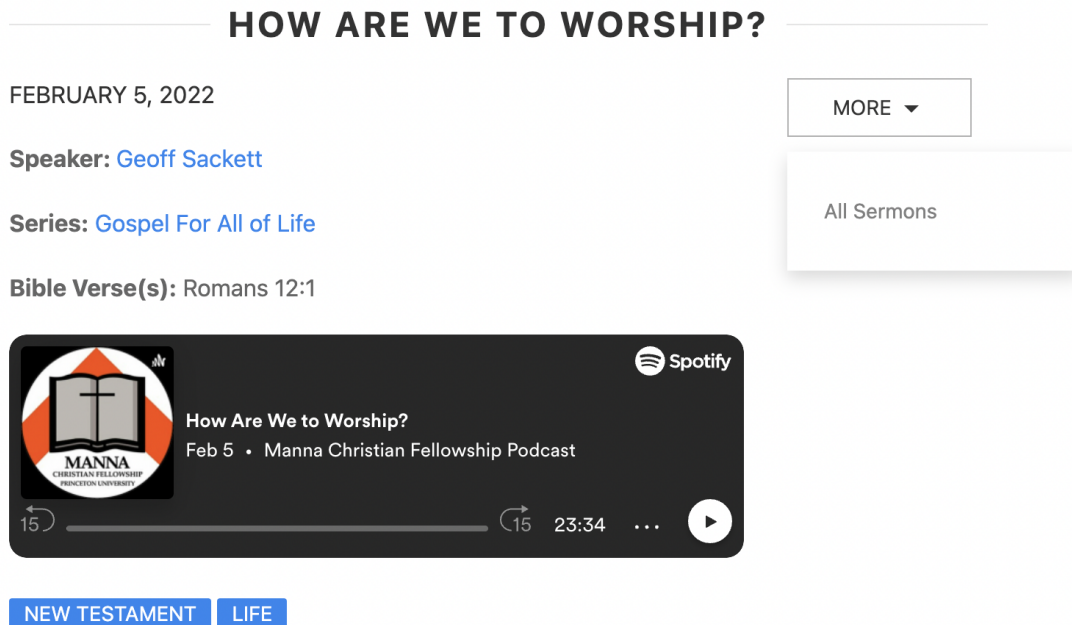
HOW ARE WE TO WORSHIP?

FEBRUARY 5, 2022

MORE

All Sermons

Speaker: Geoff Sackett

Series: Gospel For All of Life

Bible Verse(s): Romans 12:1

Spotify

MANNA
CHRISTIAN FELLOWSHIP
PRINCETON UNIVERSITY

How Are We to Worship?

Feb 5 • Manna Christian Fellowship Podcast

15 15 23:34 ...

NEW TESTAMENT LIFE